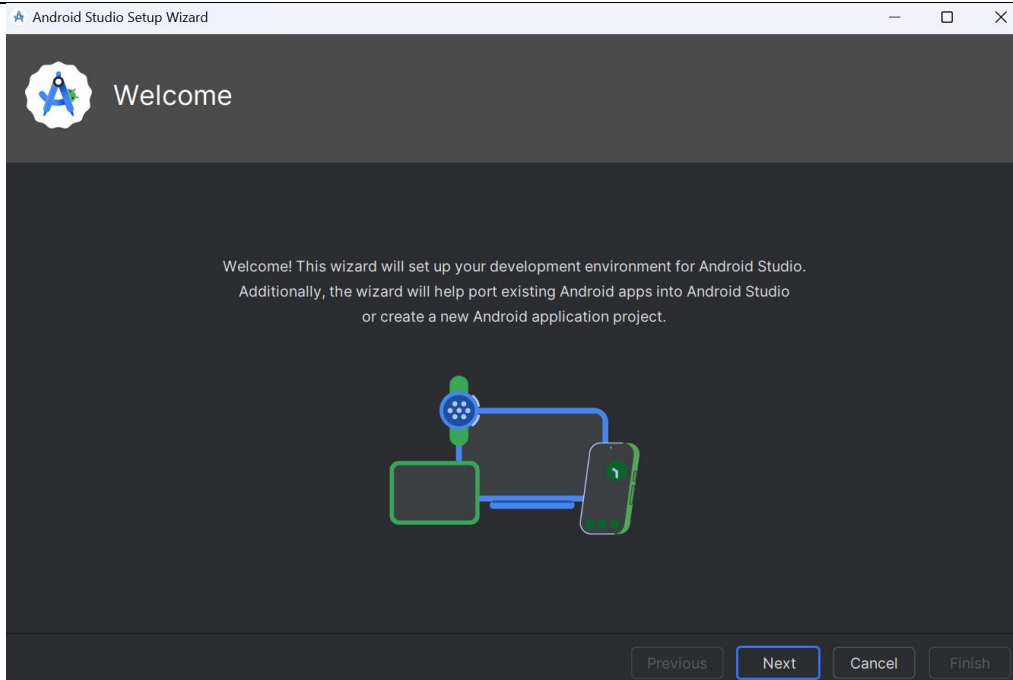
Android Studio Setup Wizard

Welcome

Welcome! This wizard will set up your development environment for Android Studio. Additionally, the wizard will help port existing Android apps into Android Studio or create a new Android application project.

Previous Next Cancel Finish